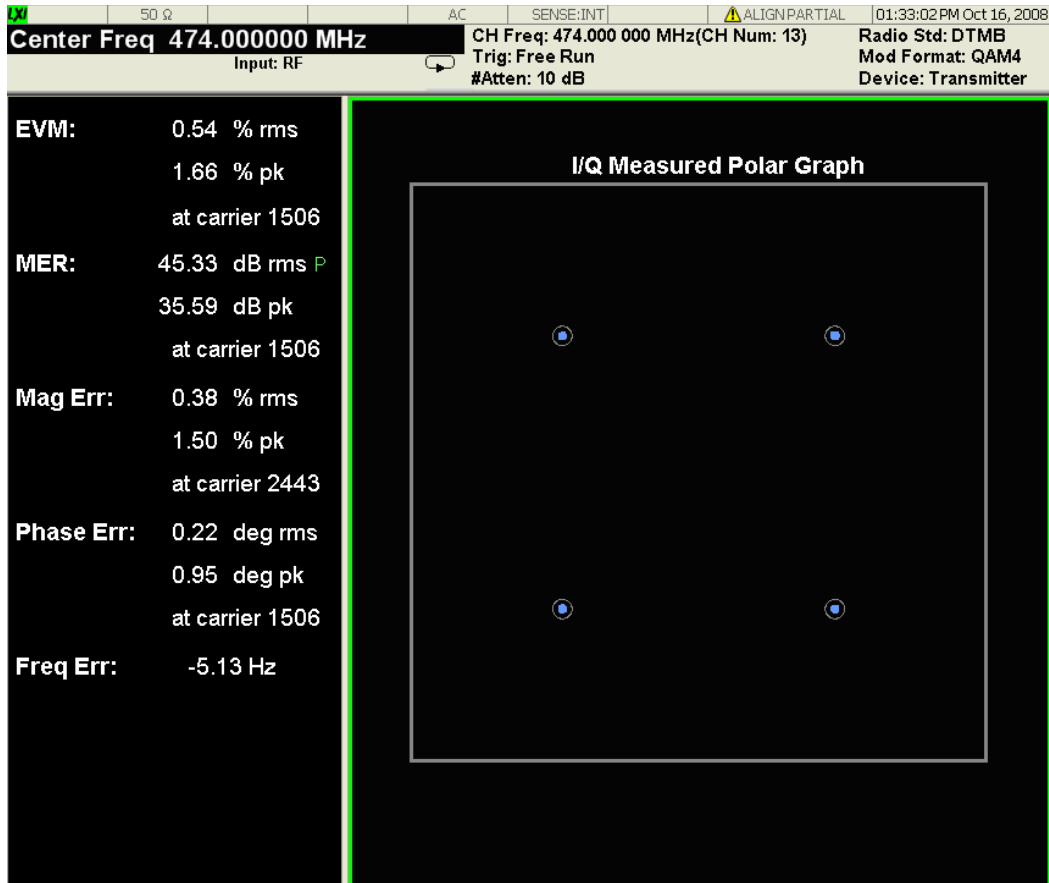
LXI | 50 Ω | AC | SENSE:INT | ALIGNPARTIAL | 01:33:02 PM Oct 16, 2008

Center Freq 474.000000 MHz
Input: RF

CH Freq: 474.000 000 MHz(CH Num: 13)
Trig: Free Run
#Atten: 10 dB

Radio Std: DTMB
Mod Format: QAM4
Device: Transmitter

EVM: 0.54 % rms
1.66 % pk
at carrier 1506

MER: 45.33 dB rms P
35.59 dB pk
at carrier 1506

Mag Err: 0.38 % rms
1.50 % pk
at carrier 2443

Phase Err: 0.22 deg rms
0.95 deg pk
at carrier 1506

Freq Err: -5.13 Hz

I/Q Measured Polar Graph